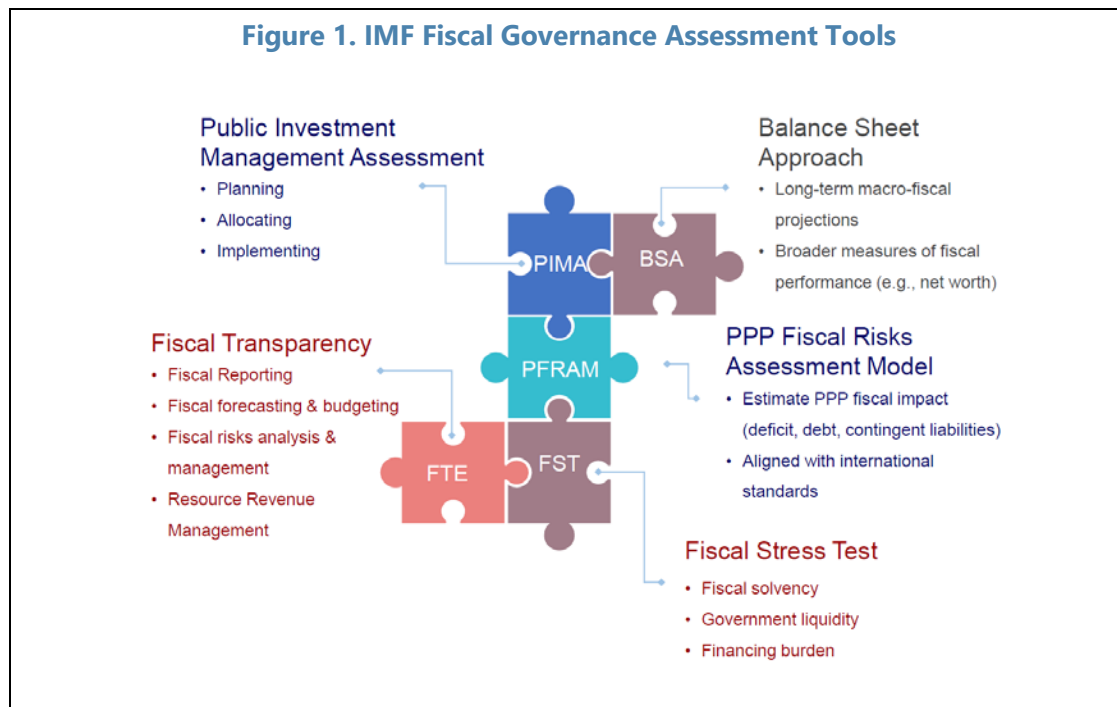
Figure 1. IMF Fiscal Governance Assessment Tools

Public Investment Management Assessment
• Planning
• Allocating
• Implementing

Balance Sheet Approach
• Long-term macro-fiscal projections
• Broader measures of fiscal performance (e.g., net worth)

PIMA

BSA

PFRAM

FTE

FST

Fiscal Transparency
• Fiscal Reporting
• Fiscal forecasting & budgeting
• Fiscal risks analysis & management
• Resource Revenue Management

PPP Fiscal Risks Assessment Model
• Estimate PPP fiscal impact (deficit, debt, contingent liabilities)
• Aligned with international standards

Fiscal Stress Test
• Fiscal solvency
• Government liquidity
• Financing burden